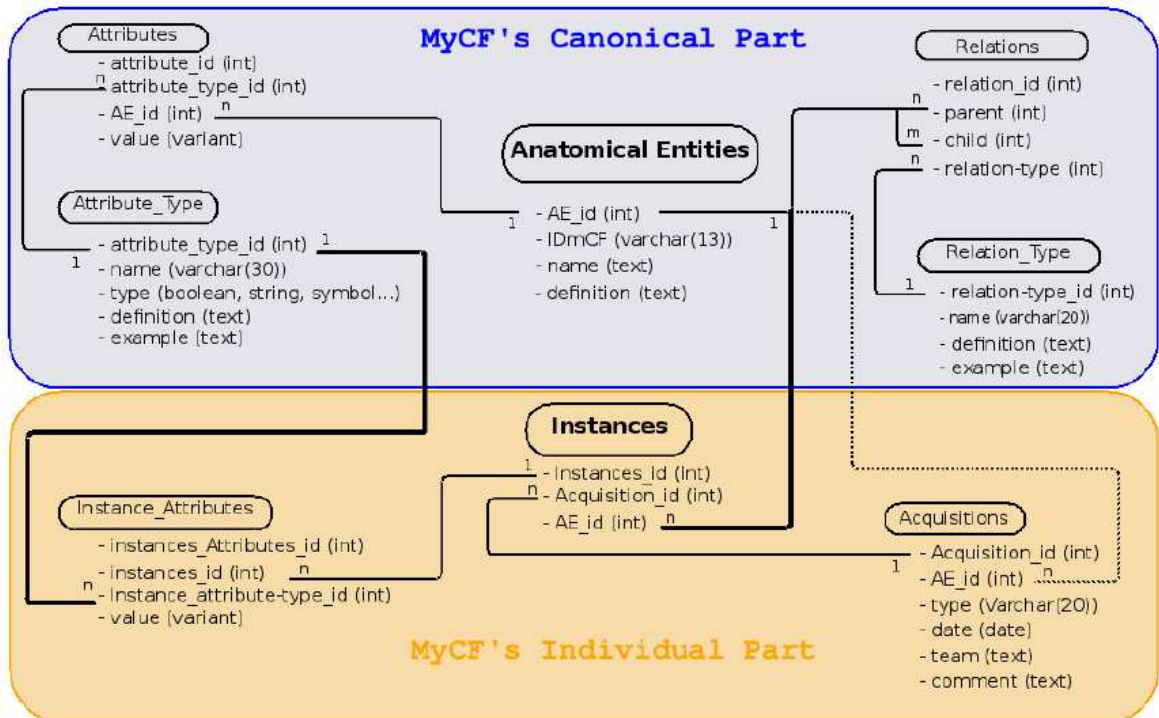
MyCF's Canonical Part

Attributes
- attribute_id (int)
n
- attribute_type_id (int)
- AE_id (int) n
- value (variant)

Attribute_Type
- attribute_type_id (int) 1
1
- name (varchar(30))
- type (boolean, string, symbol...)
- definition (text)
- example (text)

Anatomical Entities
1
- AE_id (int)
1
- IDmCF (varchar(13))
- name (text)
- definition (text)

Relations
- relation_id (int)
n
- parent (int)
m
- child (int)
n
- relation-type (int)

Relation_Type
1
- relation-type_id (int)
- name (varchar(20))
- definition (text)
- example (text)

Instances
1
- Instances_id (int)
n
- Acquisition_id (int)
- AE_id (int) n

Instance_Attributes
- instances_Attributes_id (int)
- instances_id (int) n
n
- Instance_attribute-type_id (int)
- value (variant)

Acquisitions
- Acquisition_id (int)
1
- AE_id (int) n
- type (Varchar(20))
- date (date)
- team (text)
- comment (text)

MyCF's Individual Part